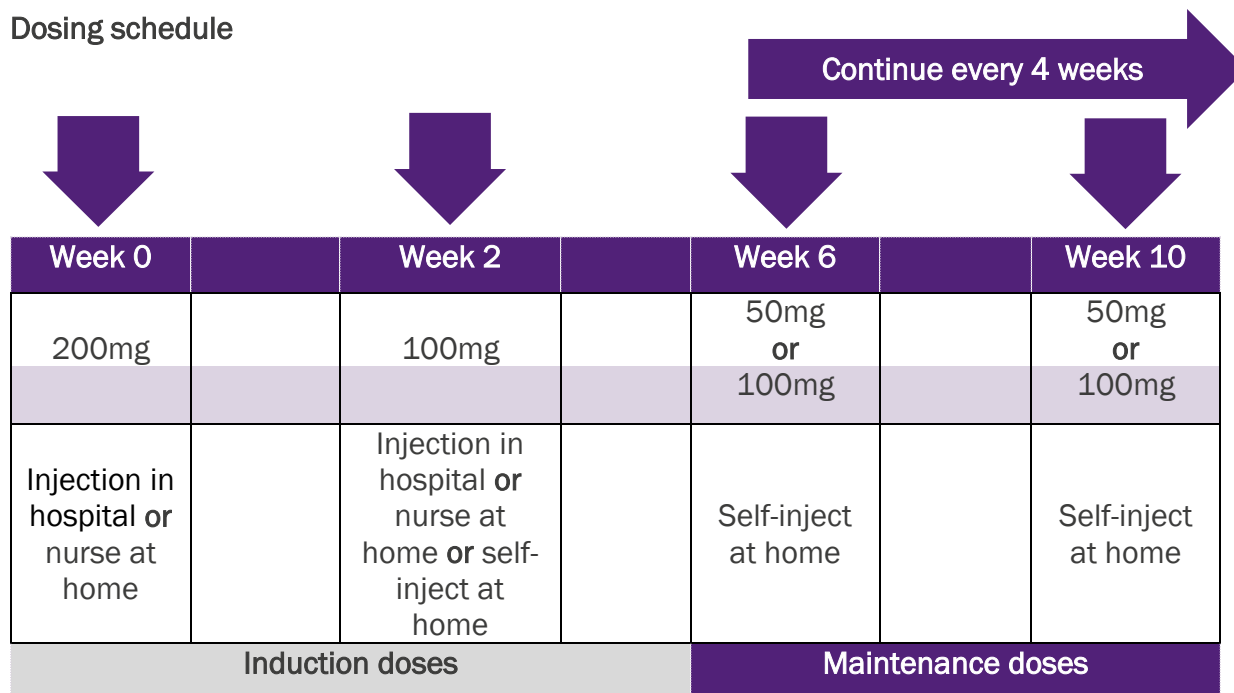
Dosing schedule

Continue every 4 weeks

| Week 0 | | Week 2 | | Week 6 | | Week 10 |
|---|---|---|---|---|---|---|
| 200mg | | 100mg | | 50mg or 100mg | | 50mg or 100mg |
| Injection in hospital or nurse at home | | Injection in hospital or nurse at home or self-inject at home | | Self-inject at home | | Self-inject at home |

Induction doses

Maintenance doses